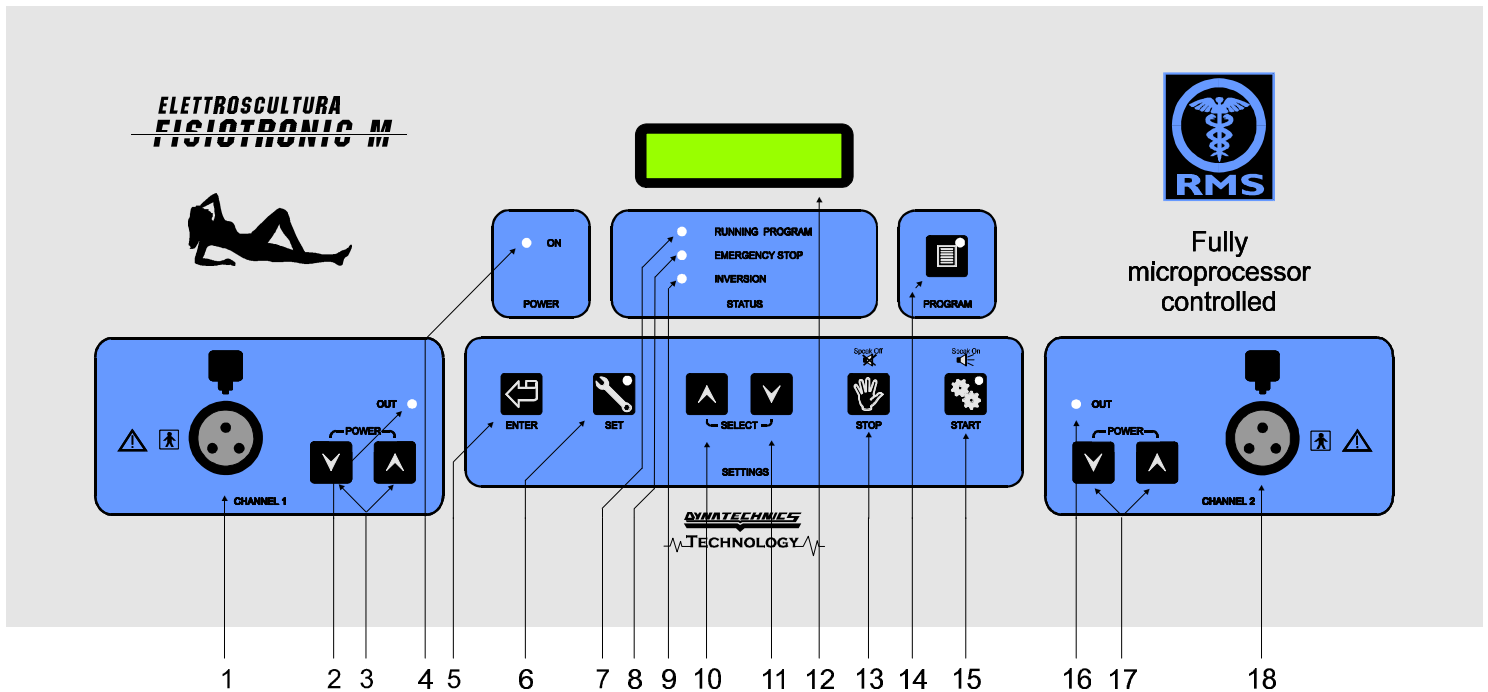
ELETTROSCULTURA
FISIOTRONIC M

ON
POWER

RUNNING PROGRAM
EMERGENCY STOP
INVERSION
STATUS

PROGRAM

RMS

Fully microprocessor controlled

OUT
POWER
CHANNEL 1

ENTER
SET
SELECT
SETTINGS
Speak Off
STOP
Speak On
START

OUT
POWER
CHANNEL 2

DYNATECHNICS
TECHNOLOGY

1 2 3 4 5 6 7 8 9 10 11 12 13 14 15 16 17 18